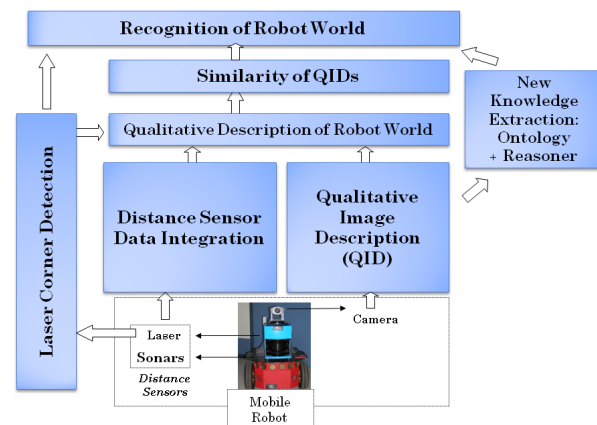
Recognition of Robot World

Similarity of QIDs

Qualitative Description of Robot World

New Knowledge Extraction: Ontology + Reasoner

Laser Corner Detection

Distance Sensor Data Integration

Qualitative Image Description (QID)

Laser

Sonars

Distance Sensors

Camera

Mobile Robot